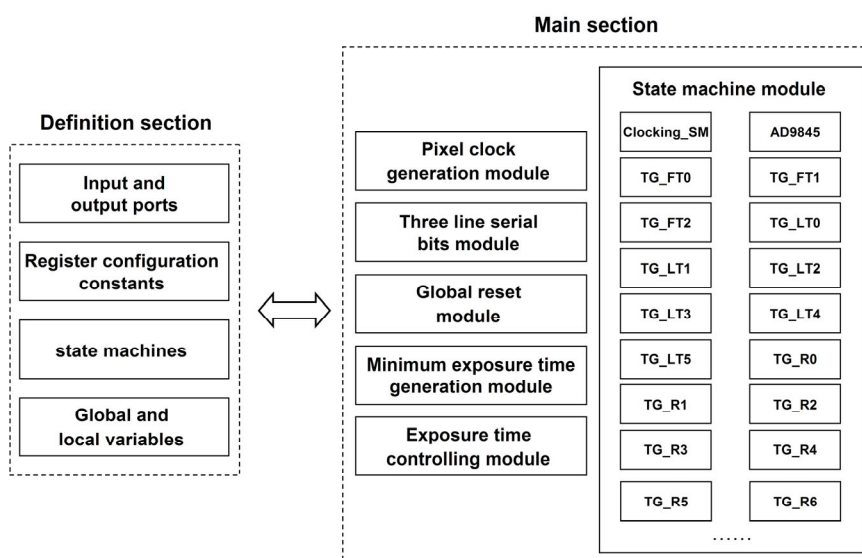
Main section

Definition section

Input and output ports

Register configuration constants

state machines

Global and local variables

Pixel clock generation module

Three line serial bits module

Global reset module

Minimum exposure time generation module

Exposure time controlling module

State machine module

Clocking_SM

AD9845

TG_FT0

TG_FT1

TG_FT2

TG_LT0

TG_LT1

TG_LT2

TG_LT3

TG_LT4

TG_LT5

TG_R0

TG_R1

TG_R2

TG_R3

TG_R4

TG_R5

TG_R6

......